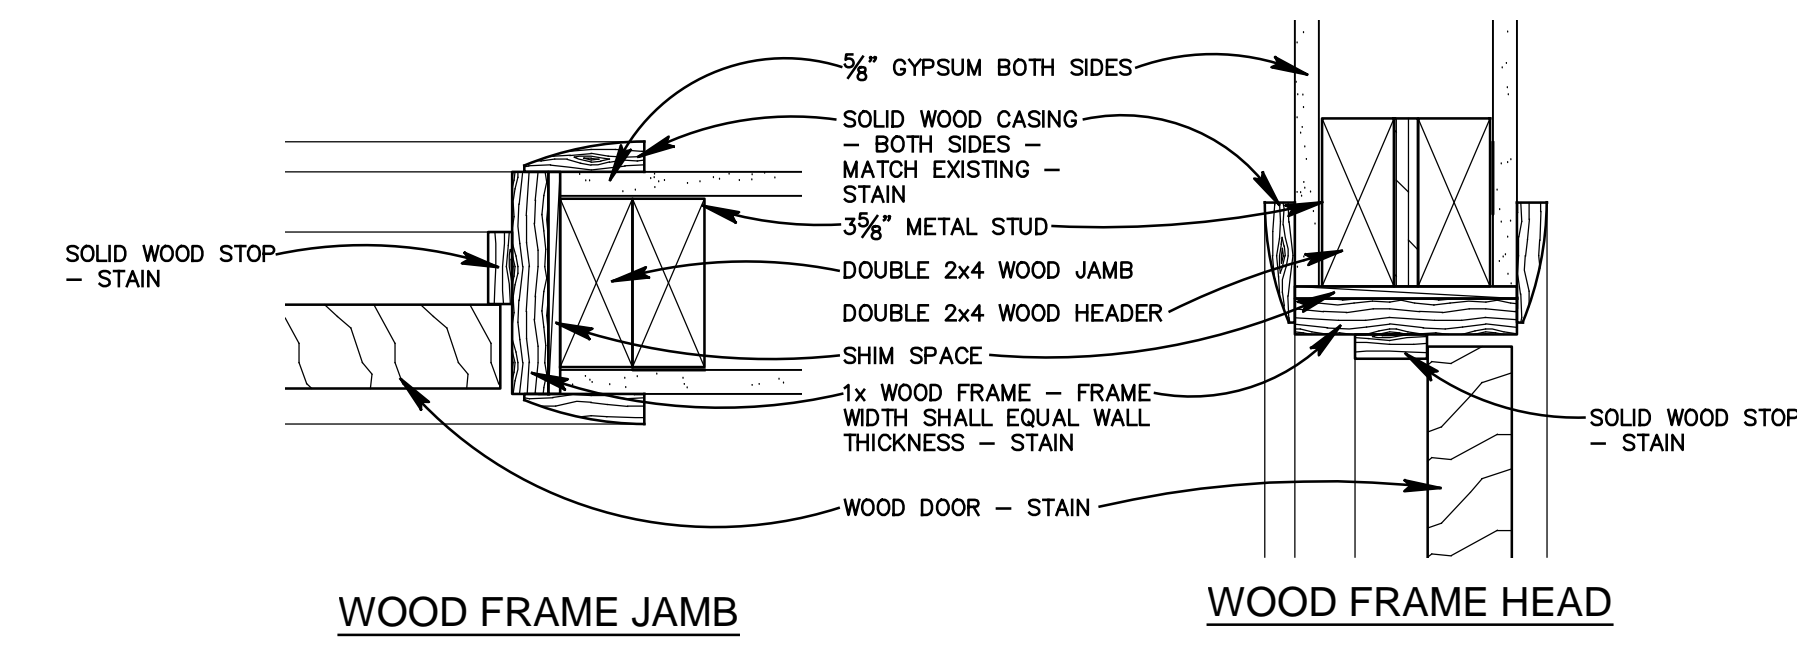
$\frac{5}{8}$" GYPSUM BOTH SIDES

SOLID WOOD CASING – BOTH SIDES – MATCH EXISTING – STAIN

SOLID WOOD STOP – STAIN

$3\frac{5}{8}$" METAL STUD

DOUBLE 2x4 WOOD JAMB

DOUBLE 2x4 WOOD HEADER

SHIM SPACE

1x WOOD FRAME – FRAME WIDTH SHALL EQUAL WALL THICKNESS – STAIN

SOLID WOOD STOP – STAIN

WOOD DOOR – STAIN

WOOD FRAME JAMB

WOOD FRAME HEAD